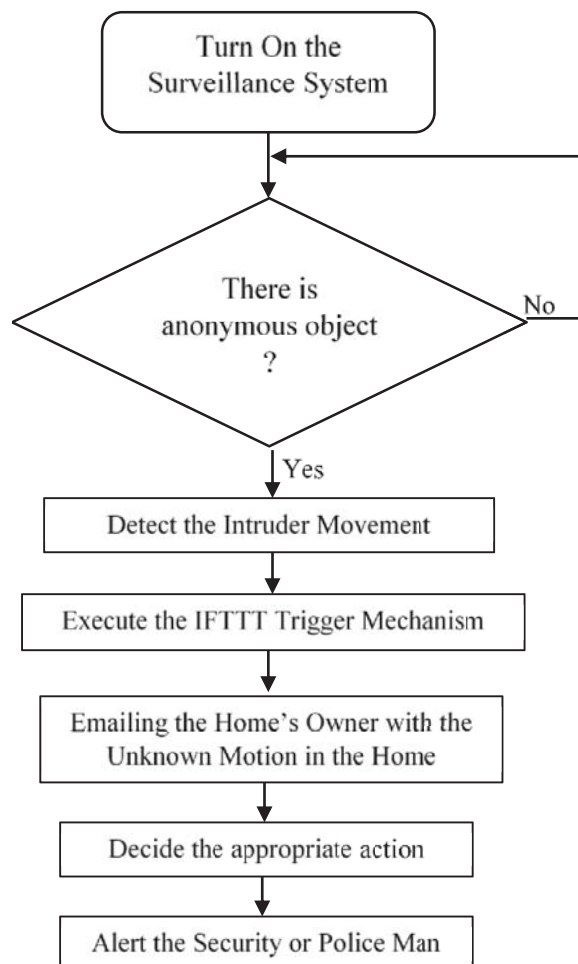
Turn On the Surveillance System

There is anonymous object ?

No

Yes

Detect the Intruder Movement

Execute the IFTTT Trigger Mechanism

Emailing the Home's Owner with the Unknown Motion in the Home

Decide the appropriate action

Alert the Security or Police Man